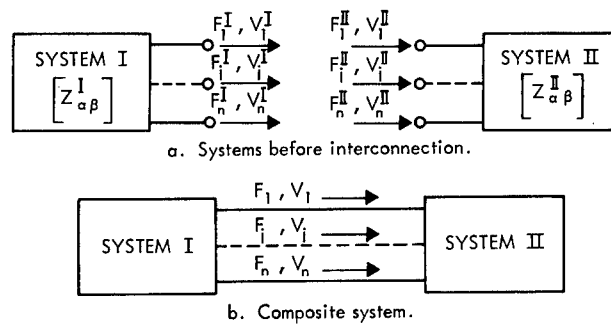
SYSTEM I
$\left[Z^{I}_{\alpha\beta}\right]$

$F^{I}_{1}, V^{I}_{1}$
$F^{I}_{i}, V^{I}_{i}$
$F^{I}_{n}, V^{I}_{n}$

$F^{II}_{1}, V^{II}_{1}$
$F^{II}_{i}, V^{II}_{i}$
$F^{II}_{n}, V^{II}_{n}$

SYSTEM II
$\left[Z^{II}_{\alpha\beta}\right]$

a. Systems before interconnection.

SYSTEM I

$F_1, V_1$
$F_i, V_i$
$F_n, V_n$

SYSTEM II

b. Composite system.